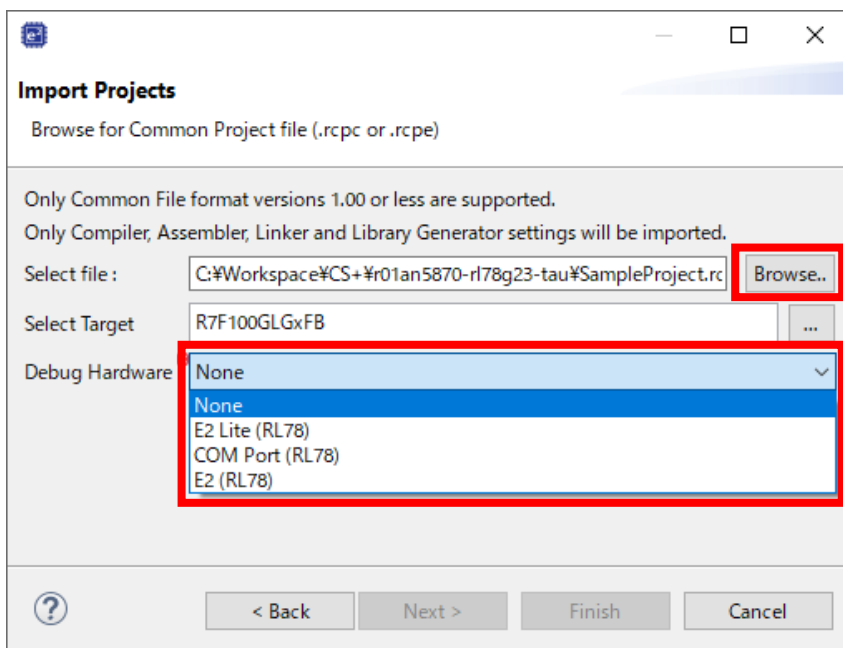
Import Projects

Browse for Common Project file (.rcpc or .rcpe)

Only Common File format versions 1.00 or less are supported.

Only Compiler, Assembler, Linker and Library Generator settings will be imported.

Select file : C:¥Workspace¥CS+¥r01an5870-rl78g23-tau¥SampleProject.rc Browse..

Select Target R7F100GLGxFB ...

Debug Hardware None

None
E2 Lite (RL78)
COM Port (RL78)
E2 (RL78)

?

< Back Next > Finish Cancel